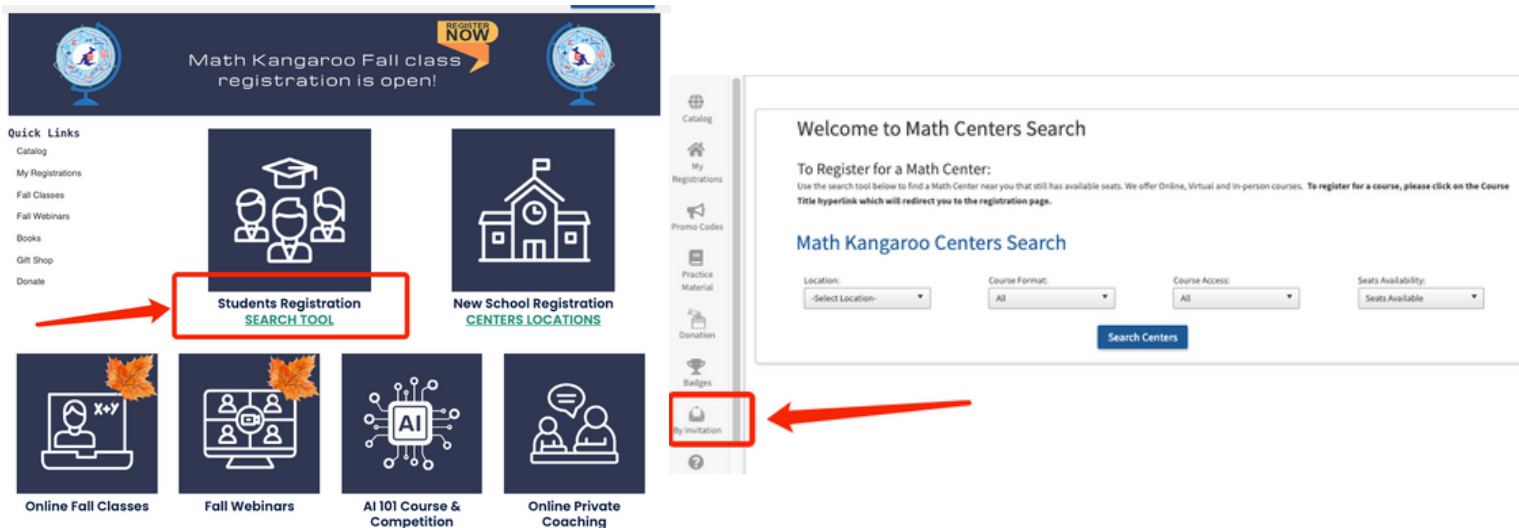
REGISTER NOW

Math Kangaroo Fall class registration is open!

Quick Links
Catalog
My Registrations
Fall Classes
Fall Webinars
Books
Gift Shop
Donate

Students Registration
SEARCH TOOL

New School Registration
CENTERS LOCATIONS

X+Y

Online Fall Classes

Fall Webinars

AI

AI 101 Course & Competition

Online Private Coaching

Catalog
My Registrations
Promo Codes
Practice Material
Donation
Badges
By Invitation

Welcome to Math Centers Search

To Register for a Math Center:
Use the search tool below to find a Math Center near you that still has available seats. We offer Online, Virtual and In-person courses. **To register for a course, please click on the Course Title hyperlink which will redirect you to the registration page.**

Math Kangaroo Centers Search

Location:
-Select Location-

Course Format:
All

Course Access:
All

Seats Availability:
Seats Available

Search Centers